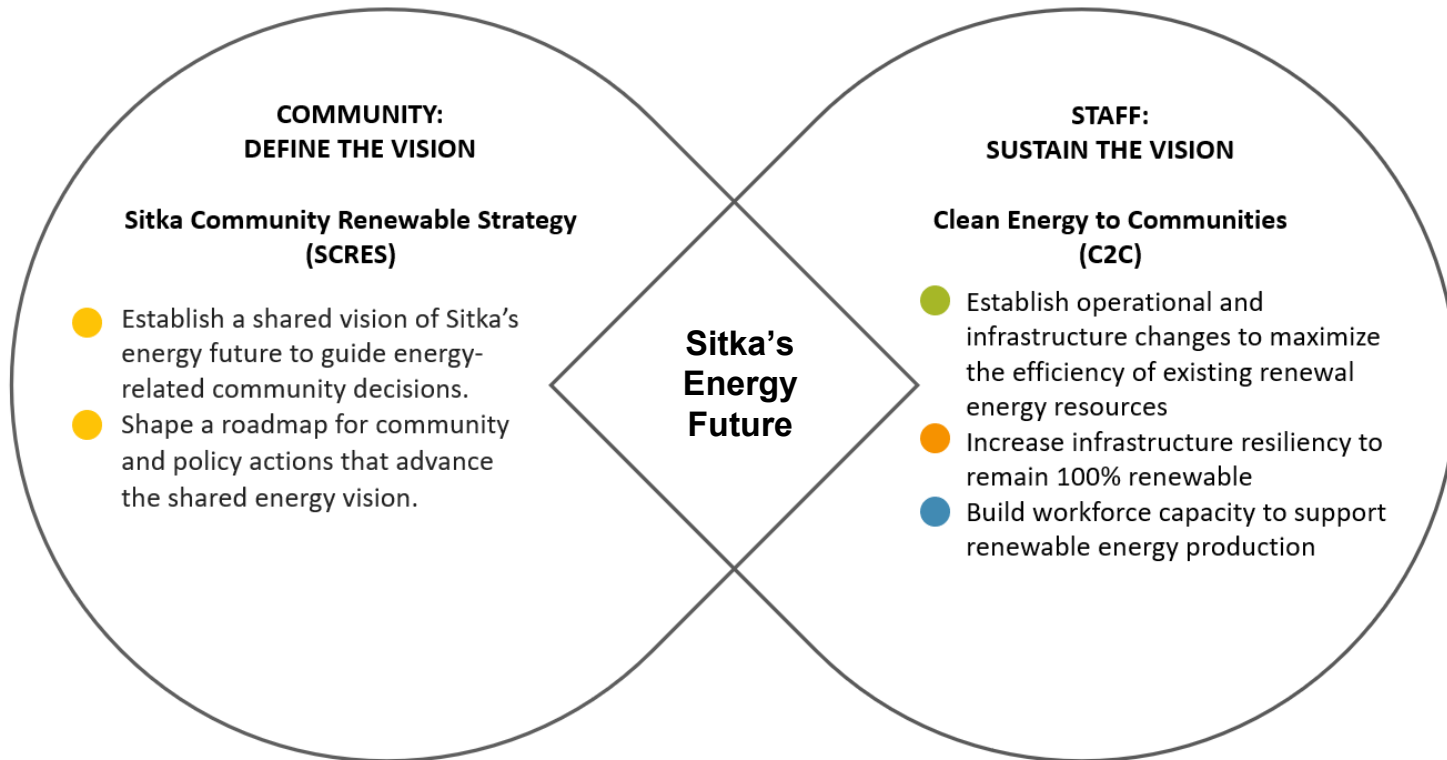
COMMUNITY:
DEFINE THE VISION

Sitka Community Renewable Strategy (SCRES)

Establish a shared vision of Sitka's energy future to guide energy-related community decisions.

Shape a roadmap for community and policy actions that advance the shared energy vision.

Sitka's Energy Future

STAFF:
SUSTAIN THE VISION

Clean Energy to Communities (C2C)

Establish operational and infrastructure changes to maximize the efficiency of existing renewal energy resources

Increase infrastructure resiliency to remain 100% renewable

Build workforce capacity to support renewable energy production